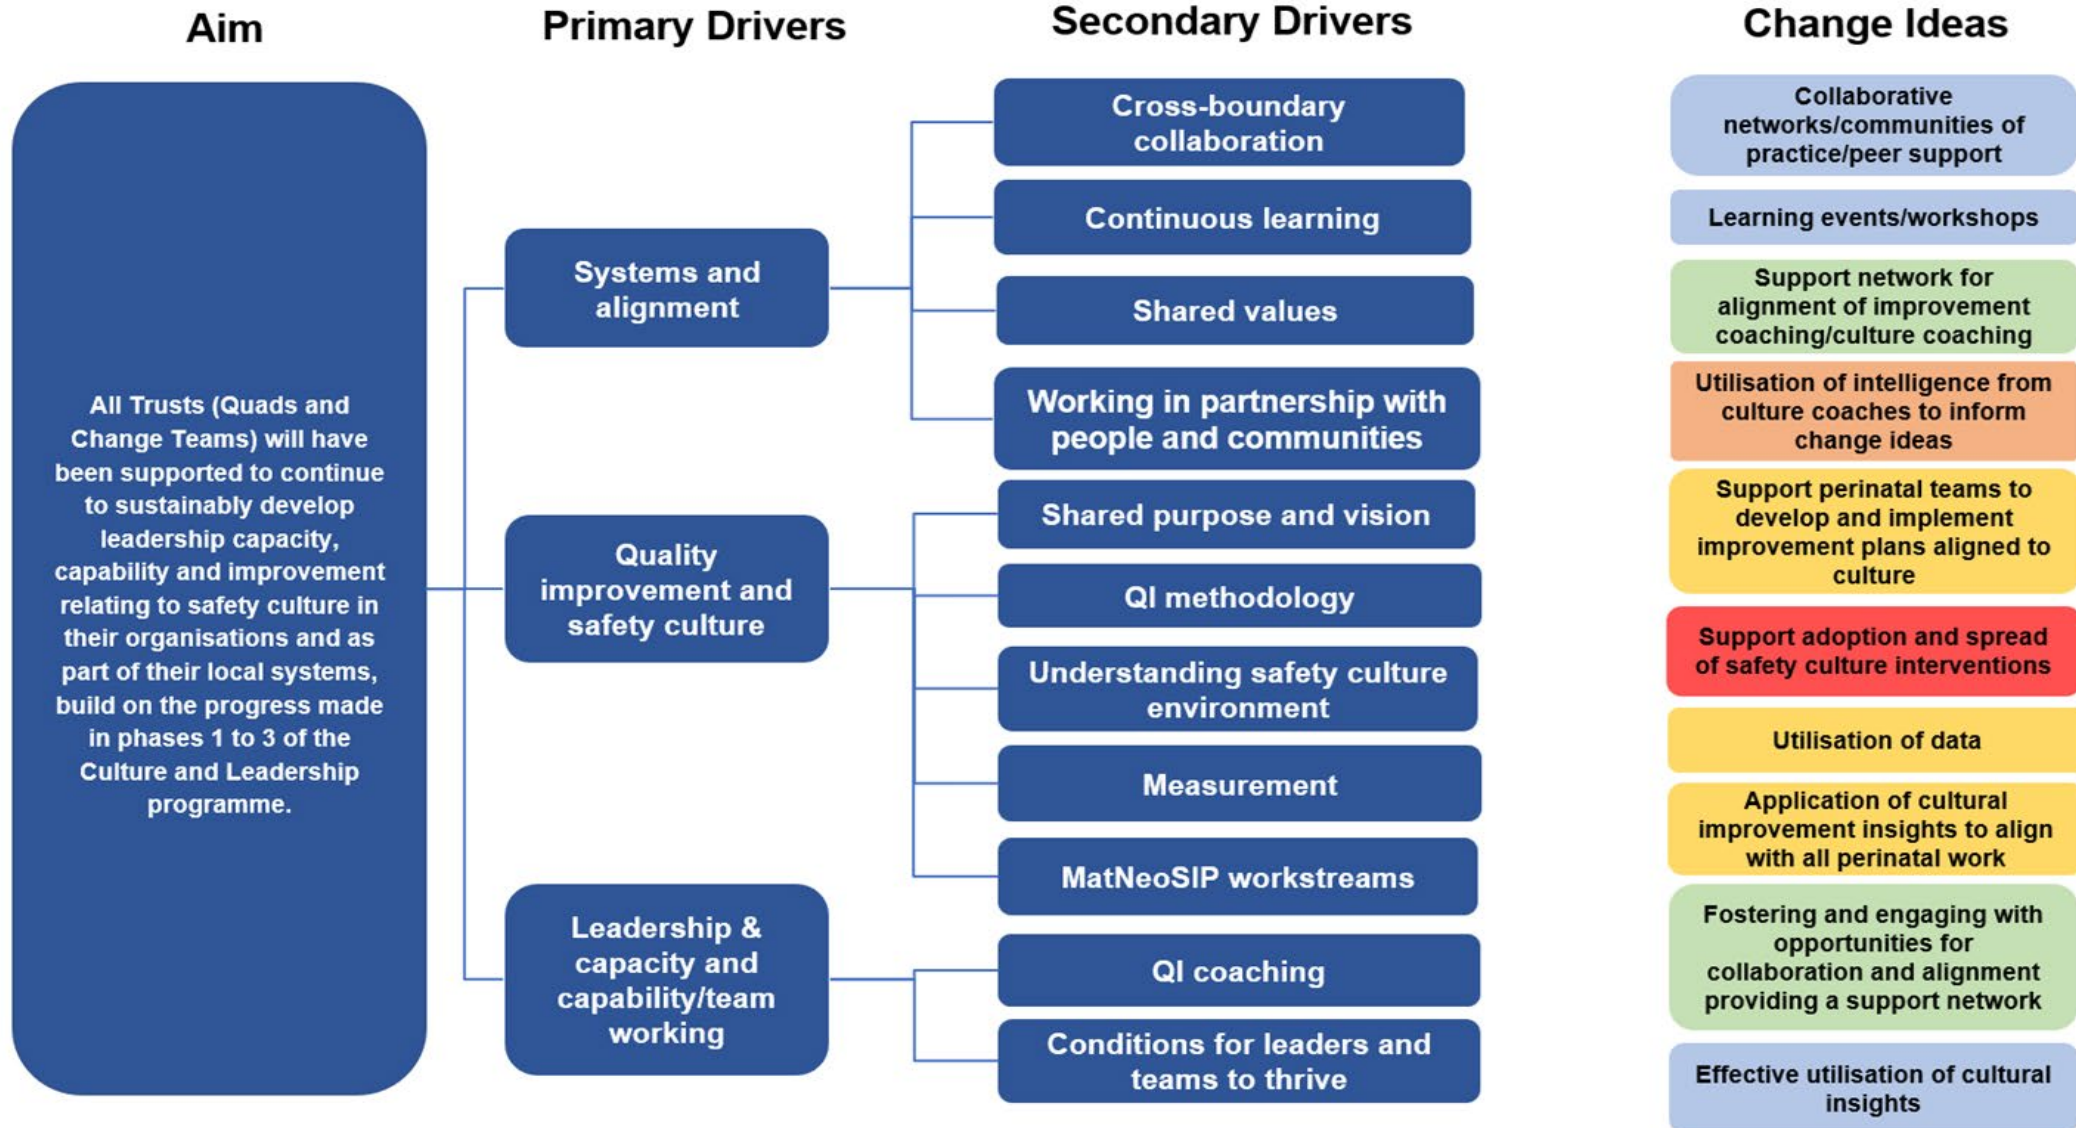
Aim

All Trusts (Quads and Change Teams) will have been supported to continue to sustainably develop leadership capacity, capability and improvement relating to safety culture in their organisations and as part of their local systems, build on the progress made in phases 1 to 3 of the Culture and Leadership programme.

Primary Drivers

Systems and alignment

Quality improvement and safety culture

Leadership & capacity and capability/team working

Secondary Drivers

Cross-boundary collaboration

Continuous learning

Shared values

Working in partnership with people and communities

Shared purpose and vision

QI methodology

Understanding safety culture environment

Measurement

MatNeoSIP workstreams

QI coaching

Conditions for leaders and teams to thrive

Change Ideas

Collaborative networks/communities of practice/peer support

Learning events/workshops

Support network for alignment of improvement coaching/culture coaching

Utilisation of intelligence from culture coaches to inform change ideas

Support perinatal teams to develop and implement improvement plans aligned to culture

Support adoption and spread of safety culture interventions

Utilisation of data

Application of cultural improvement insights to align with all perinatal work

Fostering and engaging with opportunities for collaboration and alignment providing a support network

Effective utilisation of cultural insights